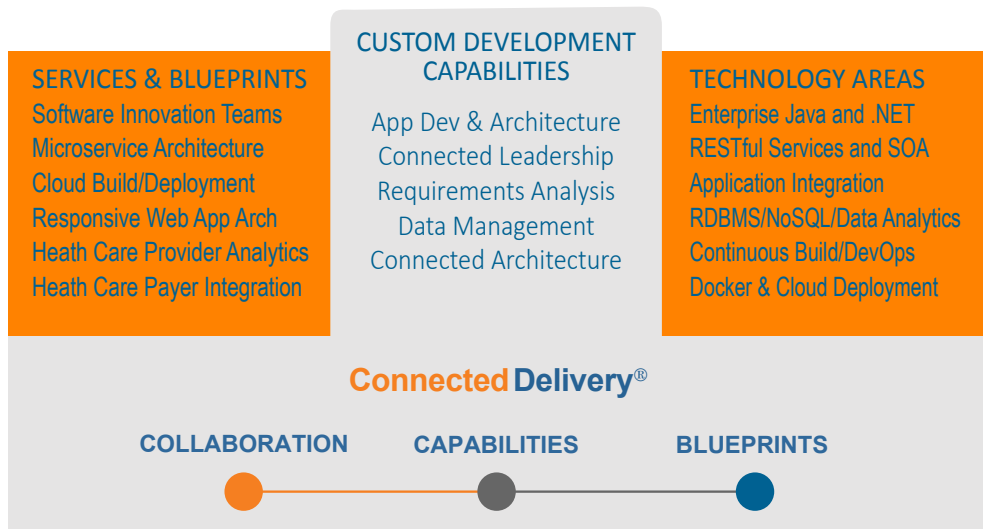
CUSTOM DEVELOPMENT CAPABILITIES

App Dev & Architecture
Connected Leadership
Requirements Analysis
Data Management
Connected Architecture

SERVICES & BLUEPRINTS
Software Innovation Teams
Microservice Architecture
Cloud Build/Deployment
Responsive Web App Arch
Heath Care Provider Analytics
Heath Care Payer Integration

TECHNOLOGY AREAS
Enterprise Java and .NET
RESTful Services and SOA
Application Integration
RDBMS/NoSQL/Data Analytics
Continuous Build/DevOps
Docker & Cloud Deployment

Connected Delivery®

COLLABORATION
CAPABILITIES
BLUEPRINTS